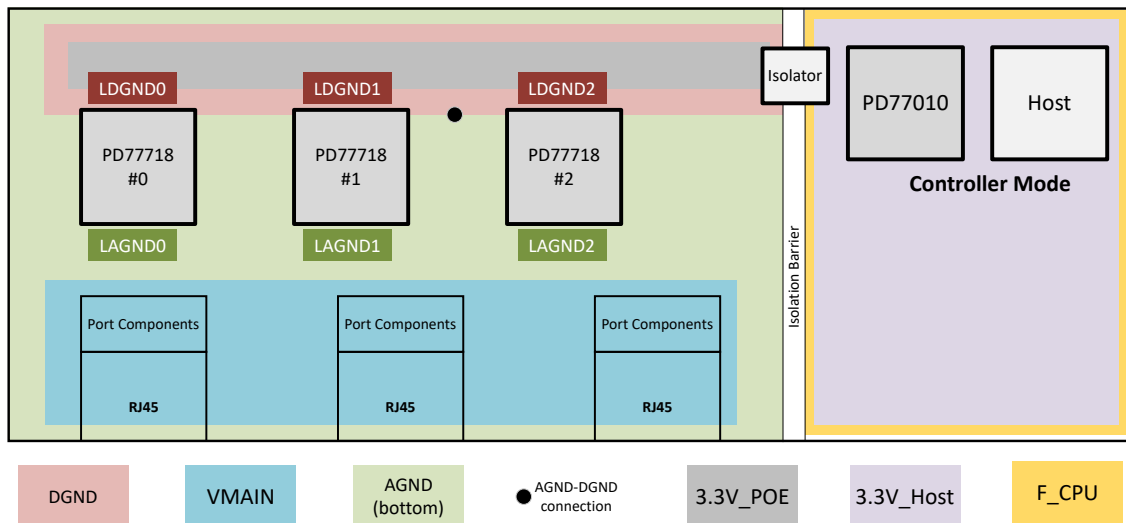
LDGND0
LDGND1
LDGND2
Isolator
PD77010
Host
PD77718 #0
PD77718 #1
PD77718 #2
Controller Mode
LAGND0
LAGND1
LAGND2
Isolation Barrier
Port Components
Port Components
Port Components
RJ45
RJ45
RJ45

DGND
VMAIN
AGND (bottom)
AGND-DGND connection
3.3V_POE
3.3V_Host
F_CPU